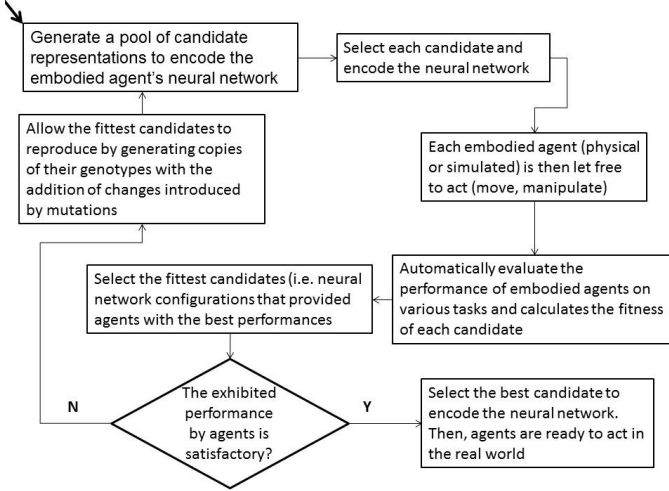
Generate a pool of candidate representations to encode the embodied agent's neural network

Select each candidate and encode the neural network

Each embodied agent (physical or simulated) is then let free to act (move, manipulate)

Automatically evaluate the performance of embodied agents on various tasks and calculates the fitness of each candidate

Select the fittest candidates (i.e. neural network configurations that provided agents with the best performances

The exhibited performance by agents is satisfactory?

N

Y

Select the best candidate to encode the neural network. Then, agents are ready to act in the real world

Allow the fittest candidates to reproduce by generating copies of their genotypes with the addition of changes introduced by mutations